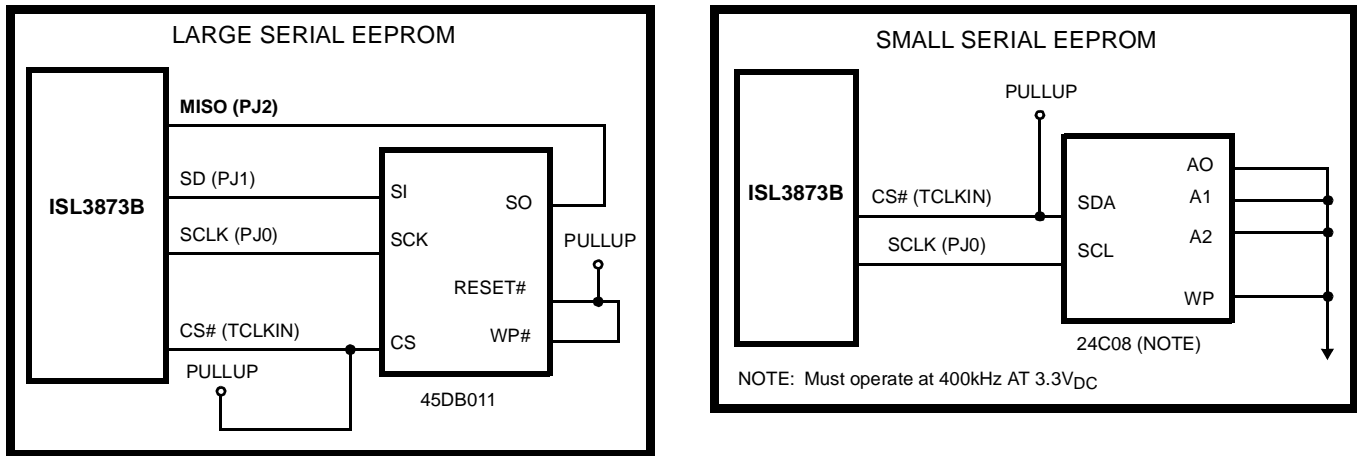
LARGE SERIAL EEPROM

ISL3873B

MISO (PJ2)

SD (PJ1)

SCLK (PJ0)

CS# (TCLKIN)

PULLUP

SI

SCK

CS

SO

RESET#

WP#

PULLUP

45DB011

SMALL SERIAL EEPROM

ISL3873B

PULLUP

CS# (TCLKIN)

SCLK (PJ0)

SDA

SCL

AO

A1

A2

WP

24C08 (NOTE)

NOTE: Must operate at 400kHz AT 3.3$V_{DC}$